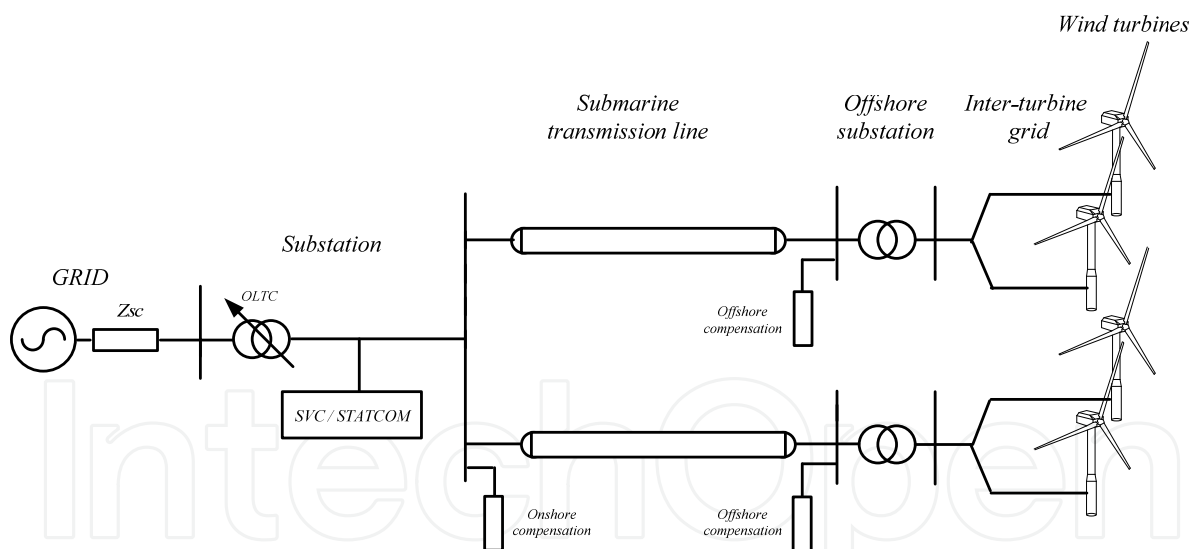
Wind turbines

Submarine transmission line

Offshore substation

Inter-turbine grid

Substation

GRID

Zsc

OLTC

Offshore compensation

SVC / STATCOM

Onshore compensation

Offshore compensation

IntechOpen